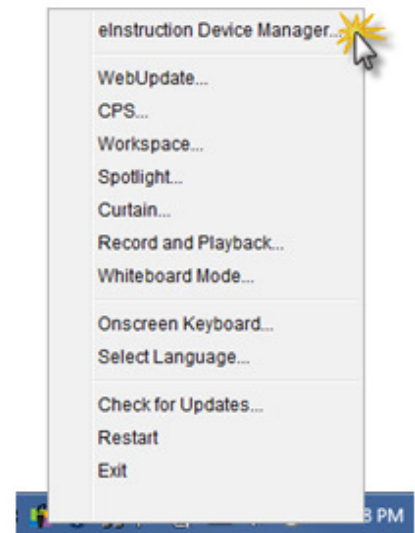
eInstruction Device Manager...

WebUpdate...
CPS...
Workspace...
Spotlight...
Curtain...
Record and Playback...
Whiteboard Mode...

Onscreen Keyboard...
Select Language...

Check for Updates...
Restart
Exit

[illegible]8 PM